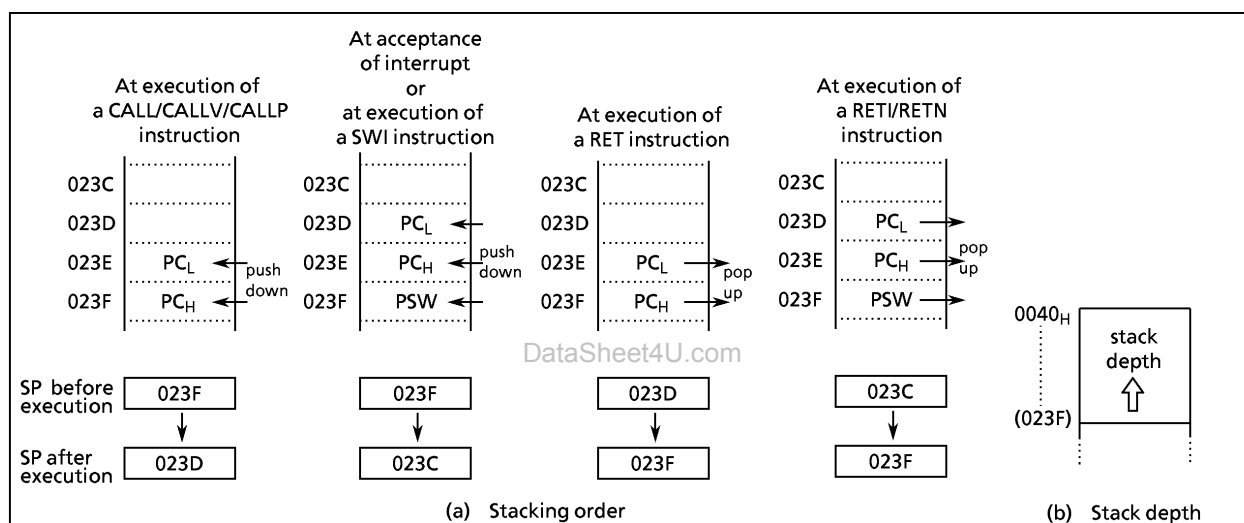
At execution of a CALL/CALLV/CALLP instruction

023C
023D
023E $PC_L$ push down
023F $PC_H$

At acceptance of interrupt or at execution of a SWI instruction

023C
023D $PC_L$
023E $PC_H$ push down
023F PSW

At execution of a RET instruction

023C
023D
023E $PC_L$ pop up
023F $PC_H$

At execution of a RETI/RETN instruction

023C
023D $PC_L$
023E $PC_H$ pop up
023F PSW

DataSheet4U.com

SP before execution 023F 023F 023D 023C

SP after execution 023D 023C 023F 023F

(a) Stacking order

$0040_H$
stack depth
(023F)

(b) Stack depth